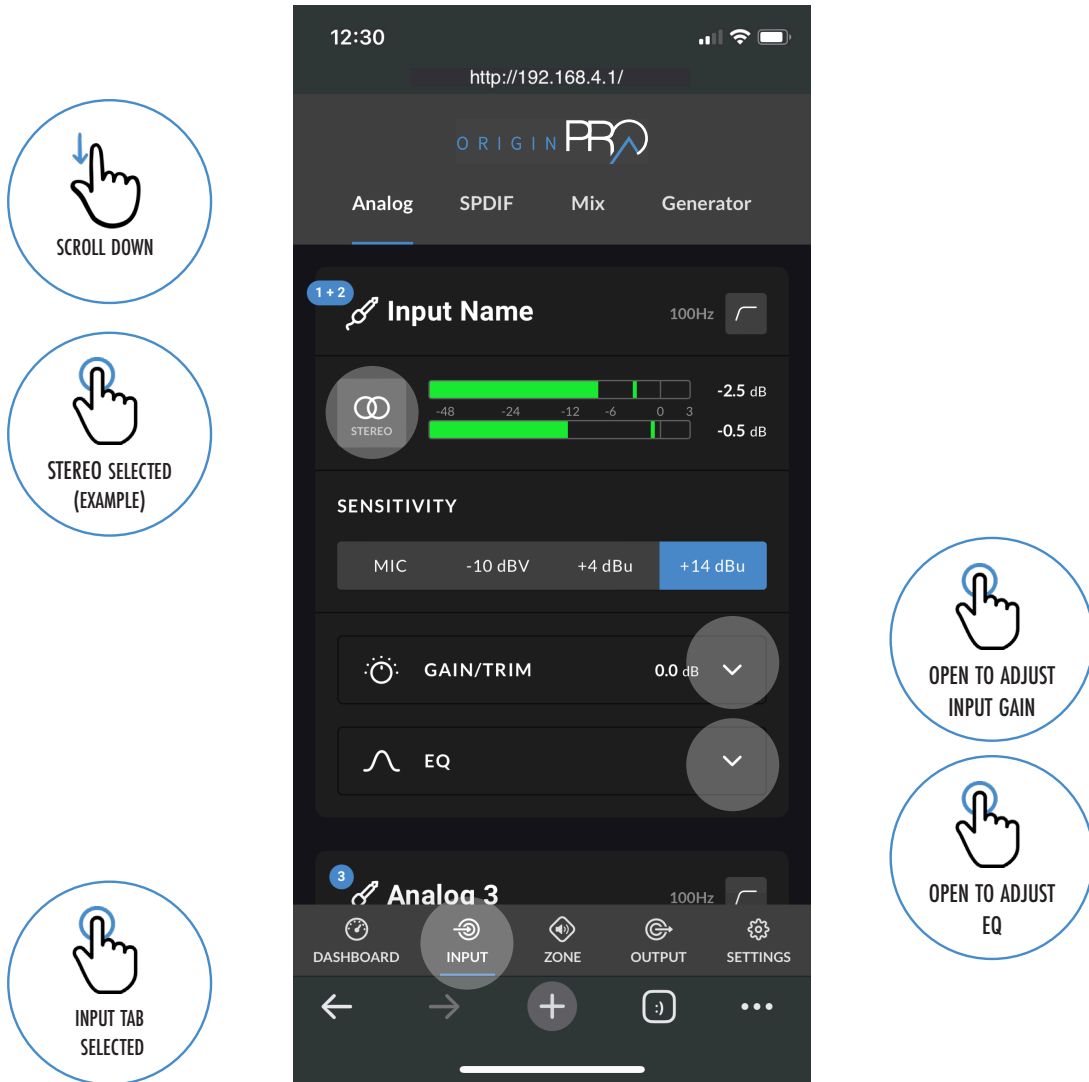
SCROLL DOWN

STEREO SELECTED (EXAMPLE)

INPUT TAB SELECTED

12:30

http://192.168.4.1/

ORIGIN PRO

Analog SPDIF Mix Generator

1 + 2 Input Name 100Hz

STEREO

-48 -24 -12 -6 0 3

-2.5 dB

-0.5 dB

SENSITIVITY

| MIC | -10 dBV | +4 dBu | +14 dBu |
|---|---|---|---|

GAIN/TRIM 0.0 dB

EQ

3 Analog 3 100Hz

DASHBOARD INPUT ZONE OUTPUT SETTINGS

:)

OPEN TO ADJUST INPUT GAIN

OPEN TO ADJUST EQ